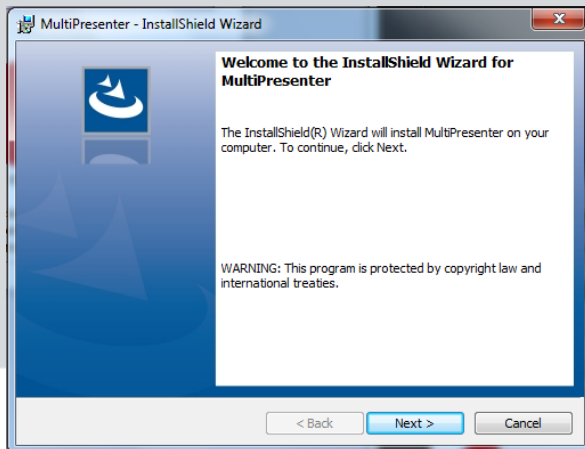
MultiPresenter - InstallShield Wizard

Welcome to the InstallShield Wizard for MultiPresenter

The InstallShield(R) Wizard will install MultiPresenter on your computer. To continue, click Next.

WARNING: This program is protected by copyright law and international treaties.

< Back
Next >
Cancel